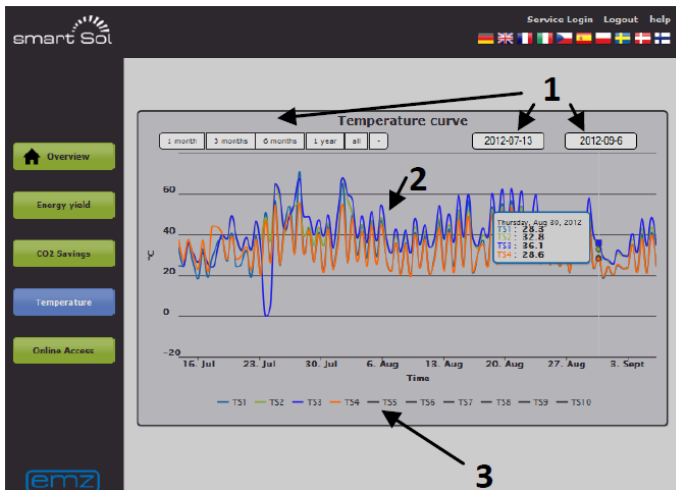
smart Sol

Service Login Logout help

Overview

Energy yield

CO2 Savings

Temperature

Online Access

emz

Temperature curve

1 month 3 months 6 months 1 year all -

2012-07-13 2012-09-6

1

2

3

60

40

20

0

-20

°C

16. Jul 23. Jul 30. Jul 6. Aug 13. Aug 20. Aug 27. Aug 3. Sept

Time

Thursday, Aug 30, 2012
TS1: 28.3
TS2: 37.8
TS3: 36.1
TS4: 28.6

TS1 TS2 TS3 TS4 TS5 TS6 TS7 TS8 TS9 TS10